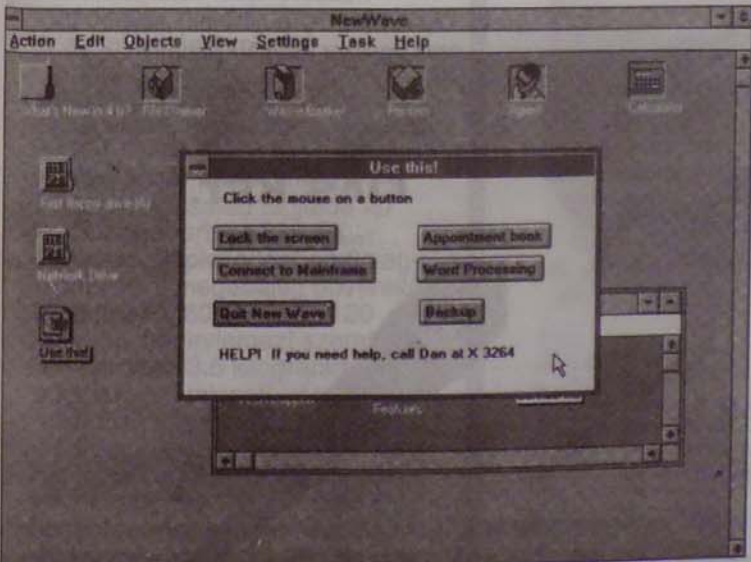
NewWave

Action Edit Objects View Settings Task Help

What's New in 4.1? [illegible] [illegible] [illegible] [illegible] Calculator

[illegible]

Network Drive

Use this!

Use this!

Click the mouse on a button

Lock the screen

Appointment book

Connect to Mainframe

Word Processing

Quit New Wave

Backup

HELP! If you need help, call Dan at X 3264

Features